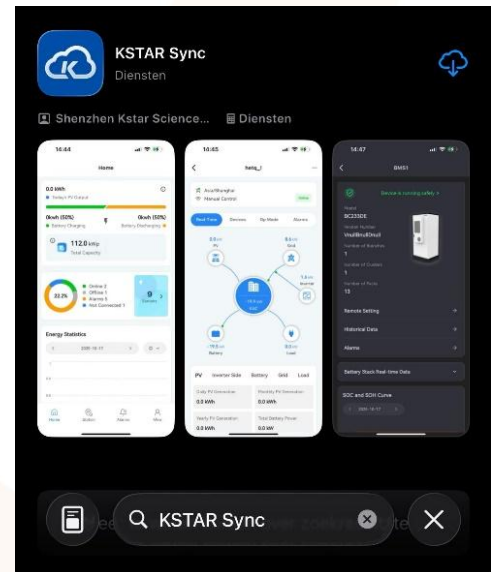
KSTAR Sync
Diensten

Shenzhen Kstar Science... Diensten

14:44
Home
0.0 kWh
Today's PV Output
0kwh (50%)
Battery Charging
0kwh (50%)
Battery Discharging
112.0 kWp
Total Capacity
22.2%
Online 2
Offline 1
Alarms 5
Not Connected 1
Energy Statistics
Home
Station
Alarms
Mine

14:45
hello_/
Manual Control
Real Time
Devices
Op Mode
Alarms
PV
Grid
Inverter
Battery
Load
PV
Inverter Side
Battery
Grid
Load
Daily PV Generation
0.0 kWh
Monthly PV Generation
0.0 kWh
Yearly PV Generation
0.0 kWh
Total Battery Power
0.0 kW

14:47
BMS1
Device is running safely
Model
BC233DE
Number of Batteries
7
Number of Clusters
1
Number of Packs
13
Remote Setting
Historical Data
Alarms
Battery Stack Real-time Data
SOC and SOH Curve

KSTAR Sync